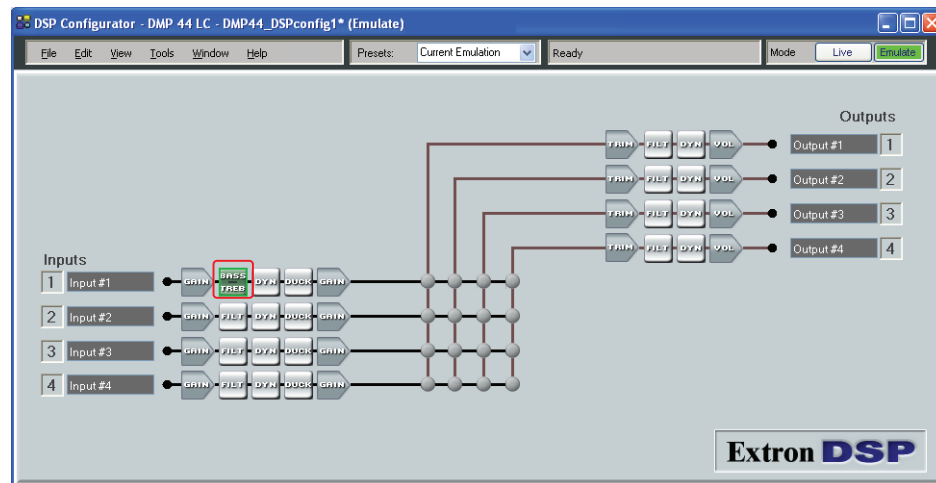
DSP Configurator - DMP 44 LC - DMP44_DSPconfig1* (Emulate)

File Edit View Tools Window Help

Presets: Current Emulation

Ready

Mode Live Emulate

Outputs

TRIM FILT DYN VOL Output #1 1

TRIM FILT DYN VOL Output #2 2

TRIM FILT DYN VOL Output #3 3

TRIM FILT DYN VOL Output #4 4

Inputs

1 Input #1 GAIN BASS TREB DYN DUCK GAIN

2 Input #2 GAIN FILT DYN DUCK GAIN

3 Input #3 GAIN FILT DYN DUCK GAIN

4 Input #4 GAIN FILT DYN DUCK GAIN

Extron DSP